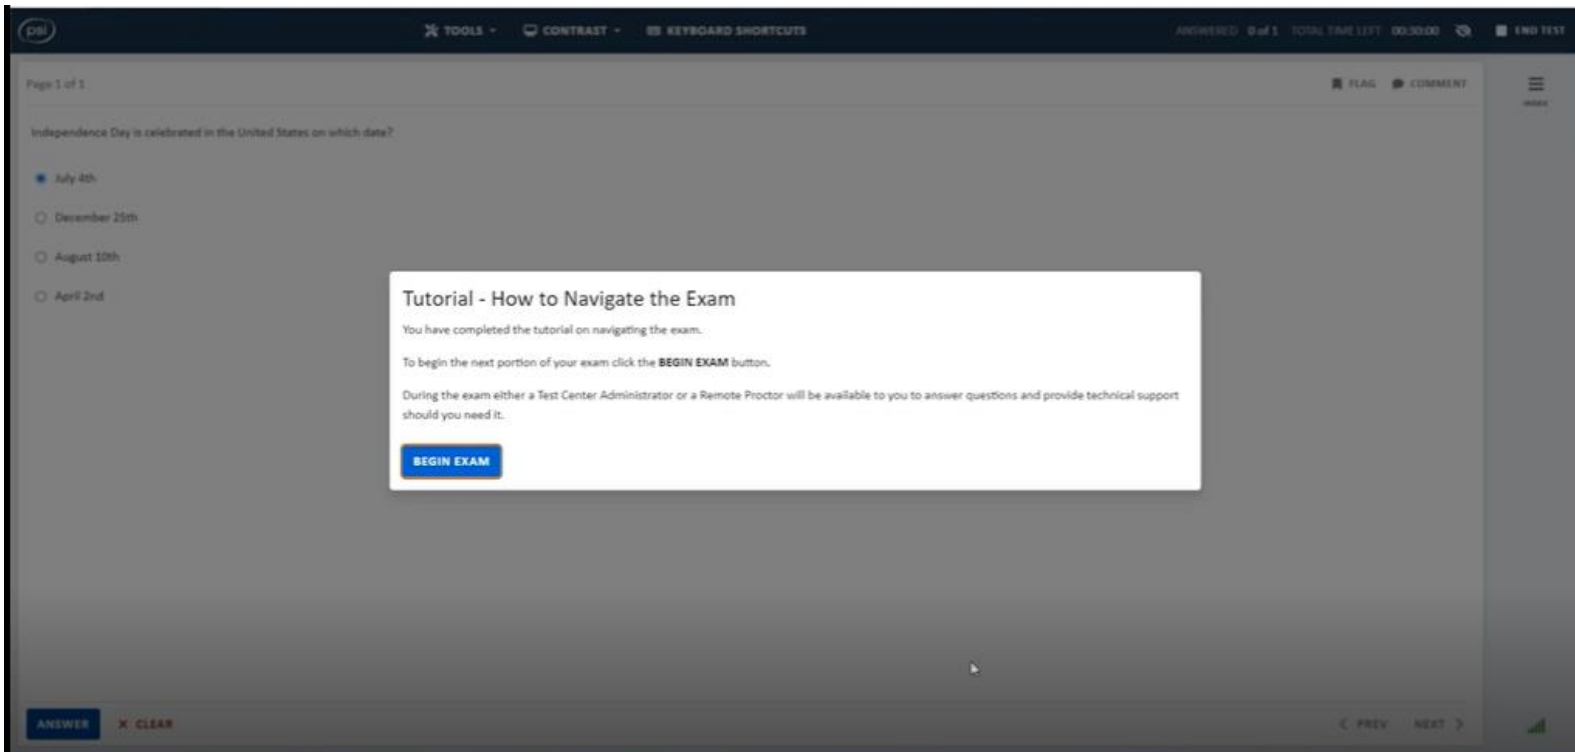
psi

TOOLS CONTRAST KEYBOARD SHORTCUTS ANSWERED 0 of 1 TOTAL TIME LEFT 00:30:00 END TEST

Page 1 of 1

FLAG COMMENT

INDEX

Independence Day is celebrated in the United States on which date?

July 4th

December 25th

August 10th

April 2nd

Tutorial - How to Navigate the Exam

You have completed the tutorial on navigating the exam.

To begin the next portion of your exam click the **BEGIN EXAM** button.

During the exam either a Test Center Administrator or a Remote Proctor will be available to you to answer questions and provide technical support should you need it.

BEGIN EXAM

ANSWER X CLEAR

< PREV NEXT >